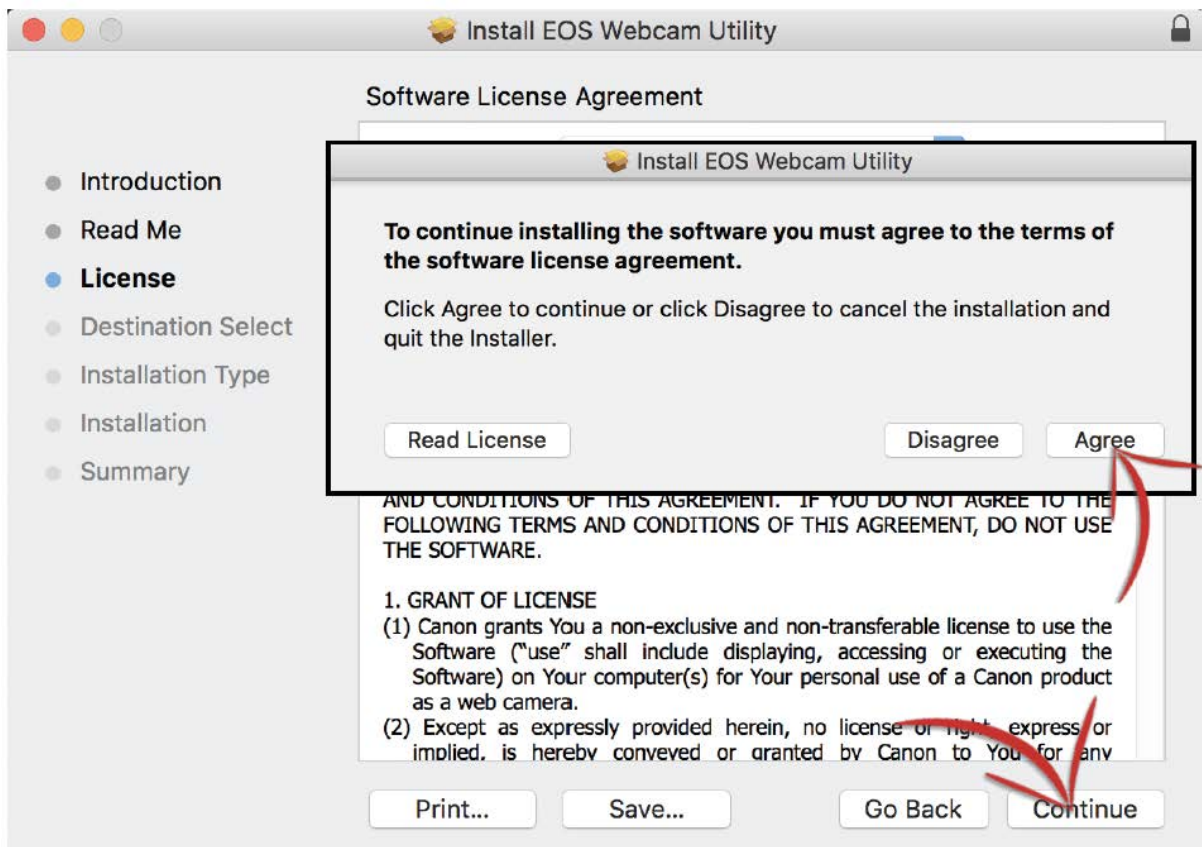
Install EOS Webcam Utility

Software License Agreement

Introduction
Read Me
License
Destination Select
Installation Type
Installation
Summary

Install EOS Webcam Utility

**To continue installing the software you must agree to the terms of the software license agreement.**

Click Agree to continue or click Disagree to cancel the installation and quit the Installer.

Read License

Disagree

Agree

AND CONDITIONS OF THIS AGREEMENT. IF YOU DO NOT AGREE TO THE FOLLOWING TERMS AND CONDITIONS OF THIS AGREEMENT, DO NOT USE THE SOFTWARE.

1. GRANT OF LICENSE
(1) Canon grants You a non-exclusive and non-transferable license to use the Software ("use" shall include displaying, accessing or executing the Software) on Your computer(s) for Your personal use of a Canon product as a web camera.
(2) Except as expressly provided herein, no license or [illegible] express or implied, is hereby conveyed or granted by Canon to You for any

Print...

Save...

Go Back

Continue